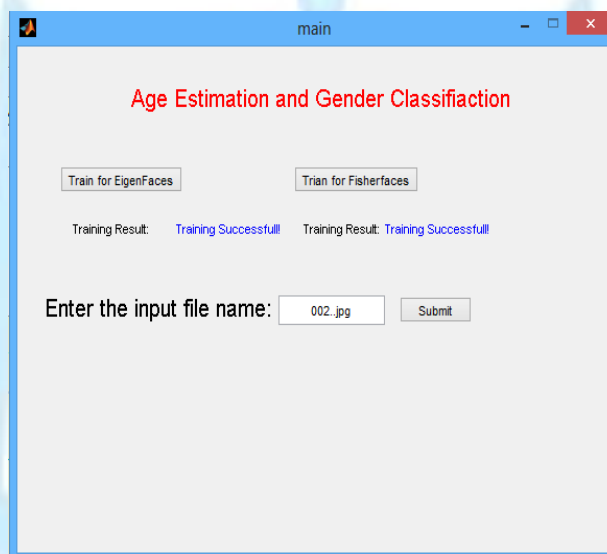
main

Age Estimation and Gender Classifiaction

Train for EigenFaces

Trian for Fisherfaces

Training Result: Training Successfull!

Training Result: Training Successfull!

Enter the input file name: 002..jpg

Submit